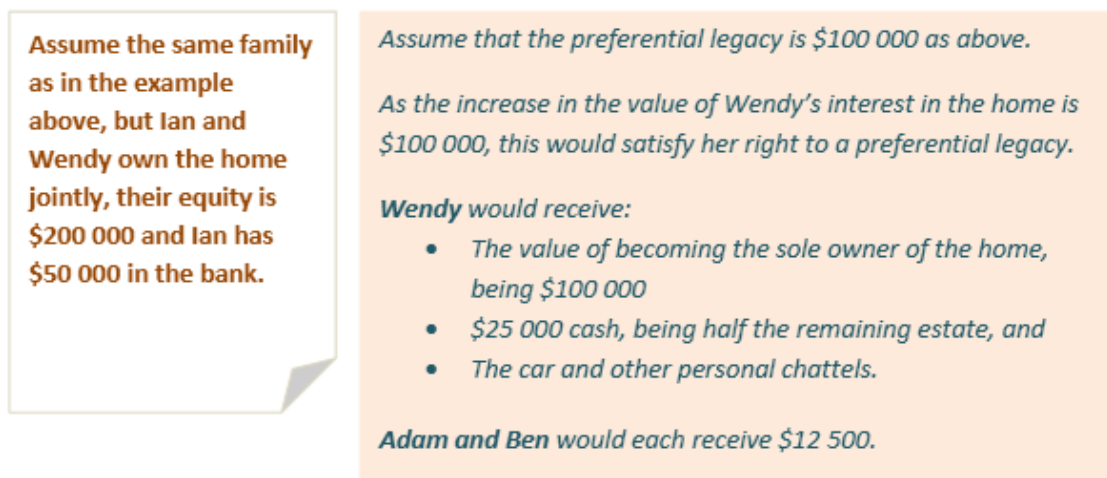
Assume the same family as in the example above, but Ian and Wendy own the home jointly, their equity is \$200 000 and Ian has \$50 000 in the bank.

Assume that the preferential legacy is \$100 000 as above.

As the increase in the value of Wendy's interest in the home is \$100 000, this would satisfy her right to a preferential legacy.

Wendy would receive:

- The value of becoming the sole owner of the home, being \$100 000
- \$25 000 cash, being half the remaining estate, and
- The car and other personal chattels.

Adam and Ben would each receive \$12 500.